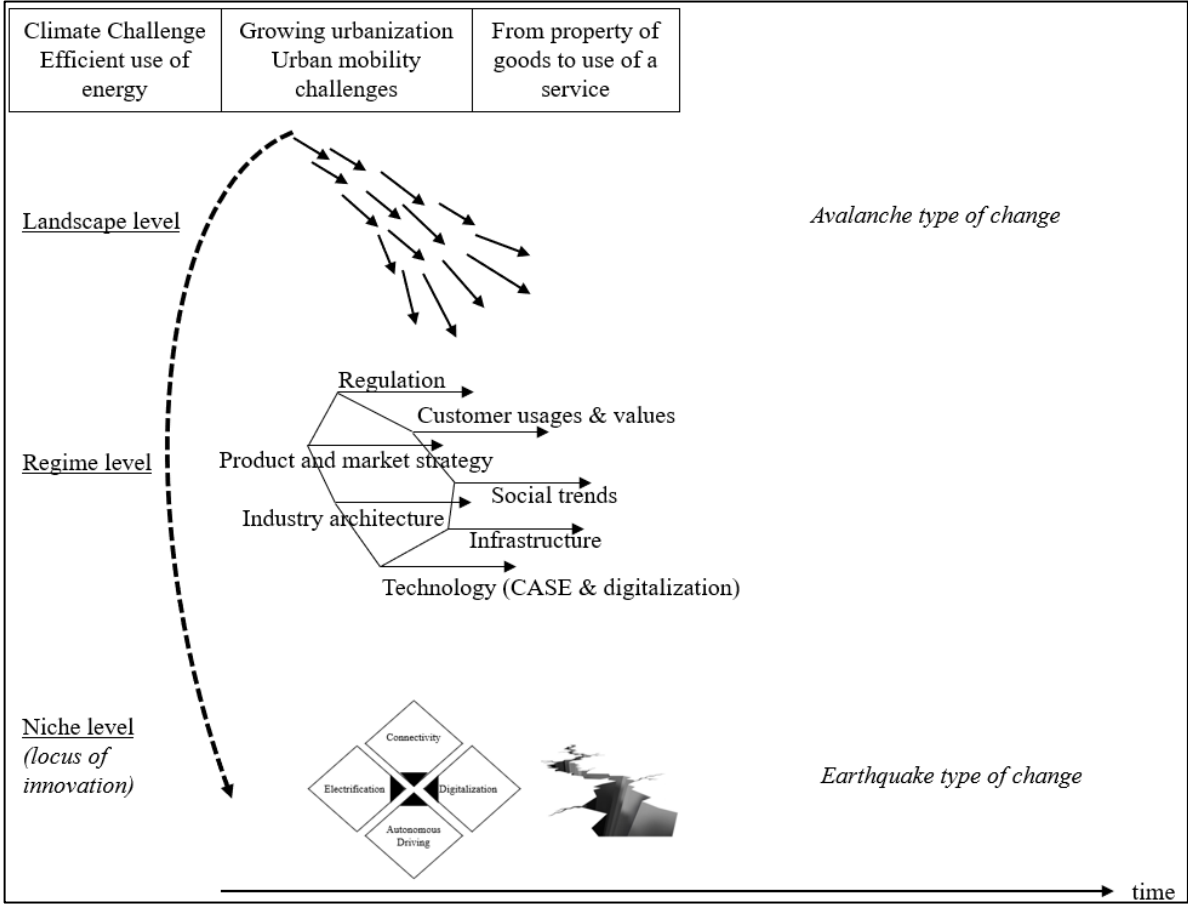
| Climate Challenge Efficient use of energy | Growing urbanization Urban mobility challenges | From property of goods to use of a service |
|---|---|---|

Landscape level

*Avalanche type of change*

Regulation

Customer usages & values

Regime level

Product and market strategy

Social trends

Industry architecture

Infrastructure

Technology (CASE & digitalization)

Niche level
*(locus of innovation)*

Connectivity

Electrification

Digitalization

Autonomous Driving

*Earthquake type of change*

time